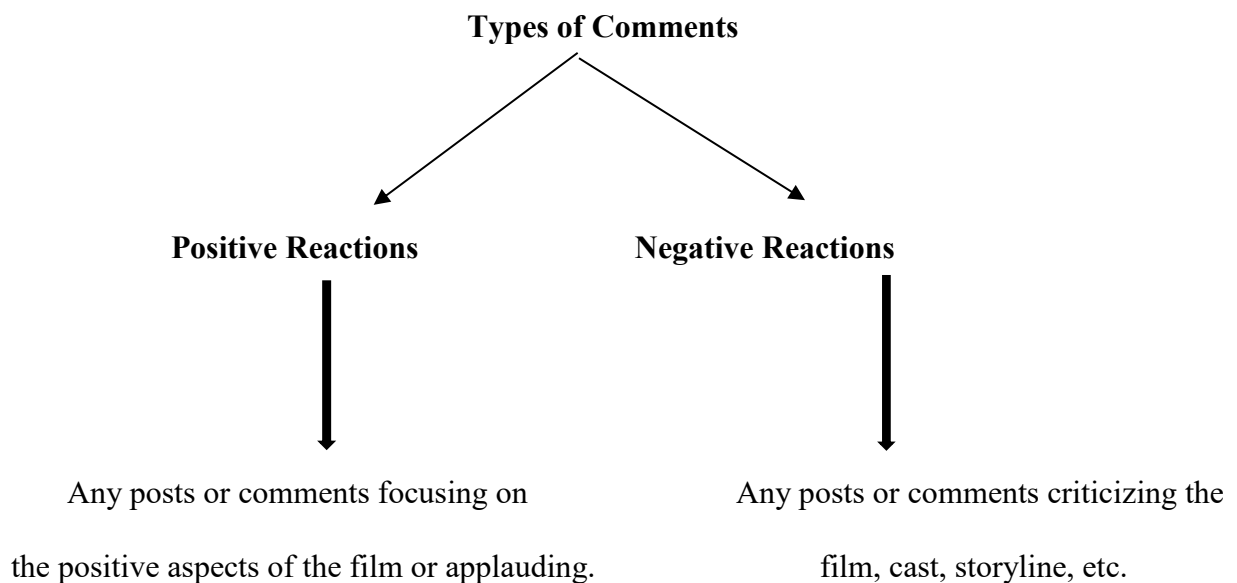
**Types of Comments**

**Positive Reactions**

Any posts or comments focusing on the positive aspects of the film or applauding.

**Negative Reactions**

Any posts or comments criticizing the film, cast, storyline, etc.